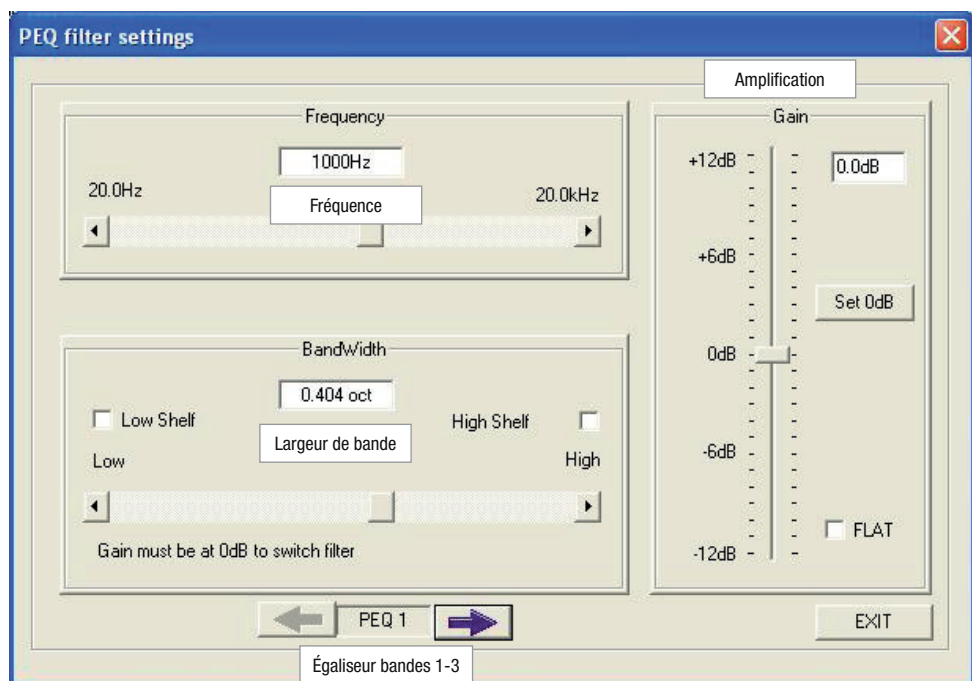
PEQ filter settings

Amplification

Frequency

1000Hz

20.0Hz

Fréquence

20.0kHz

Gain

+12dB

0.0dB

+6dB

Set 0dB

0dB

BandWidth

0.404 oct

Low Shelf

Largeur de bande

High Shelf

Low

High

-6dB

FLAT

Gain must be at 0dB to switch filter

-12dB

PEQ 1

EXIT

Égaliseur bandes 1-3